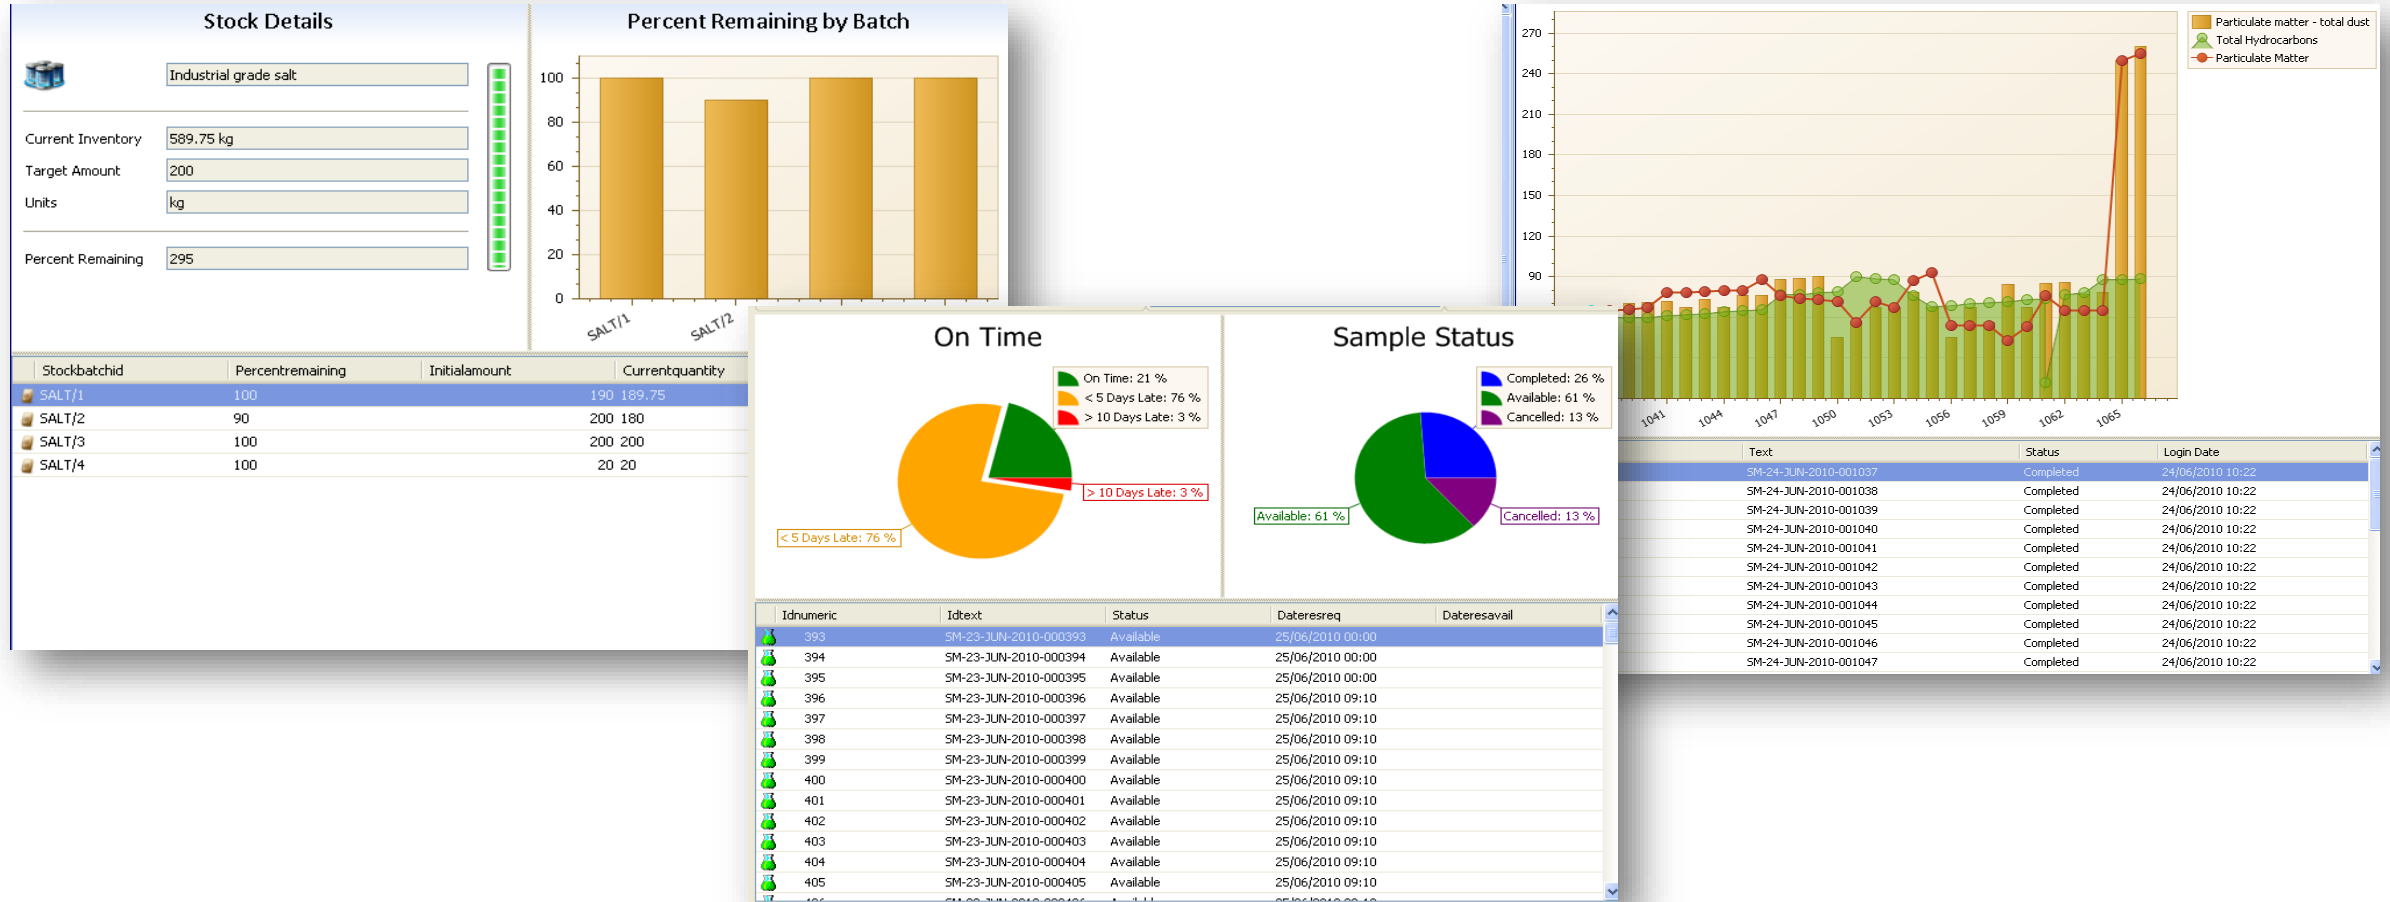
Stock Details

Industrial grade salt

Current Inventory 589.75 kg
Target Amount 200
Units kg

Percent Remaining 295

Percent Remaining by Batch

100
80
60
40
20
0

SALT/1 SALT/2

| Stockbatchid | Percentremaining | Initialamount | Currentquantity |
|---|---|---|---|
| SALT/1 | 100 | 190 | 189.75 |
| SALT/2 | 90 | 200 | 180 |
| SALT/3 | 100 | 200 | 200 |
| SALT/4 | 100 | 20 | 20 |

270
240
210
180
150
120
90

Particulate matter - total dust
Total Hydrocarbons
Particulate Matter

1041 1044 1047 1050 1053 1056 1059 1062 1065

| Text | Status | Login Date |
|---|---|---|
| SM-24-JUN-2010-001037 | Completed | 24/06/2010 10:22 |
| SM-24-JUN-2010-001038 | Completed | 24/06/2010 10:22 |
| SM-24-JUN-2010-001039 | Completed | 24/06/2010 10:22 |
| SM-24-JUN-2010-001040 | Completed | 24/06/2010 10:22 |
| SM-24-JUN-2010-001041 | Completed | 24/06/2010 10:22 |
| SM-24-JUN-2010-001042 | Completed | 24/06/2010 10:22 |
| SM-24-JUN-2010-001043 | Completed | 24/06/2010 10:22 |
| SM-24-JUN-2010-001044 | Completed | 24/06/2010 10:22 |
| SM-24-JUN-2010-001045 | Completed | 24/06/2010 10:22 |
| SM-24-JUN-2010-001046 | Completed | 24/06/2010 10:22 |
| SM-24-JUN-2010-001047 | Completed | 24/06/2010 10:22 |

On Time

On Time: 21 %
< 5 Days Late: 76 %
> 10 Days Late: 3 %

> 10 Days Late: 3 %
< 5 Days Late: 76 %

Sample Status

Completed: 26 %
Available: 61 %
Cancelled: 13 %

Available: 61 %
Cancelled: 13 %

| Idnumeric | Idtext | Status | Dateresreq | Dateresavail |
|---|---|---|---|---|
| 393 | SM-23-JUN-2010-000393 | Available | 25/06/2010 00:00 | |
| 394 | SM-23-JUN-2010-000394 | Available | 25/06/2010 00:00 | |
| 395 | SM-23-JUN-2010-000395 | Available | 25/06/2010 00:00 | |
| 396 | SM-23-JUN-2010-000396 | Available | 25/06/2010 09:10 | |
| 397 | SM-23-JUN-2010-000397 | Available | 25/06/2010 09:10 | |
| 398 | SM-23-JUN-2010-000398 | Available | 25/06/2010 09:10 | |
| 399 | SM-23-JUN-2010-000399 | Available | 25/06/2010 09:10 | |
| 400 | SM-23-JUN-2010-000400 | Available | 25/06/2010 09:10 | |
| 401 | SM-23-JUN-2010-000401 | Available | 25/06/2010 09:10 | |
| 402 | SM-23-JUN-2010-000402 | Available | 25/06/2010 09:10 | |
| 403 | SM-23-JUN-2010-000403 | Available | 25/06/2010 09:10 | |
| 404 | SM-23-JUN-2010-000404 | Available | 25/06/2010 09:10 | |
| 405 | SM-23-JUN-2010-000405 | Available | 25/06/2010 09:10 | |